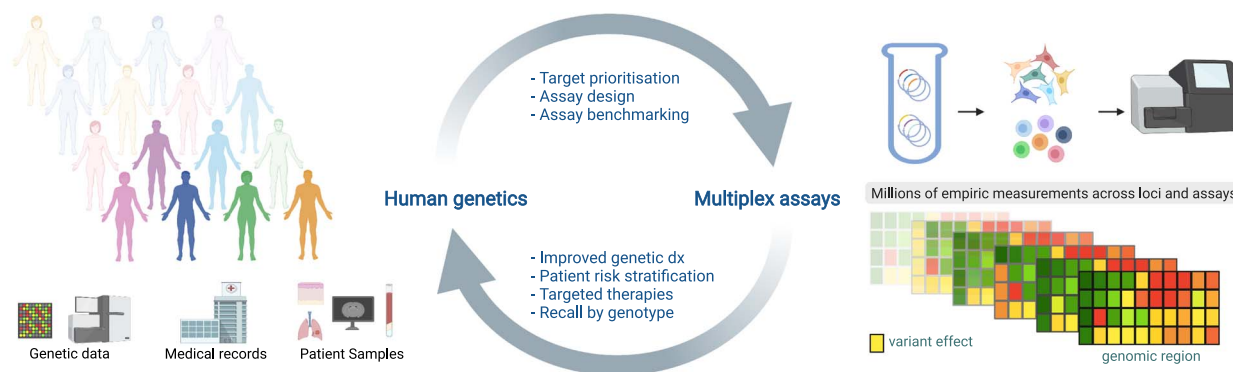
- Target prioritisation
- Assay design
- Assay benchmarking

Human genetics

Multiplex assays

Millions of empiric measurements across loci and assays

- Improved genetic dx
- Patient risk stratification
- Targeted therapies
- Recall by genotype

Genetic data

Medical records

Patient Samples

variant effect

genomic region